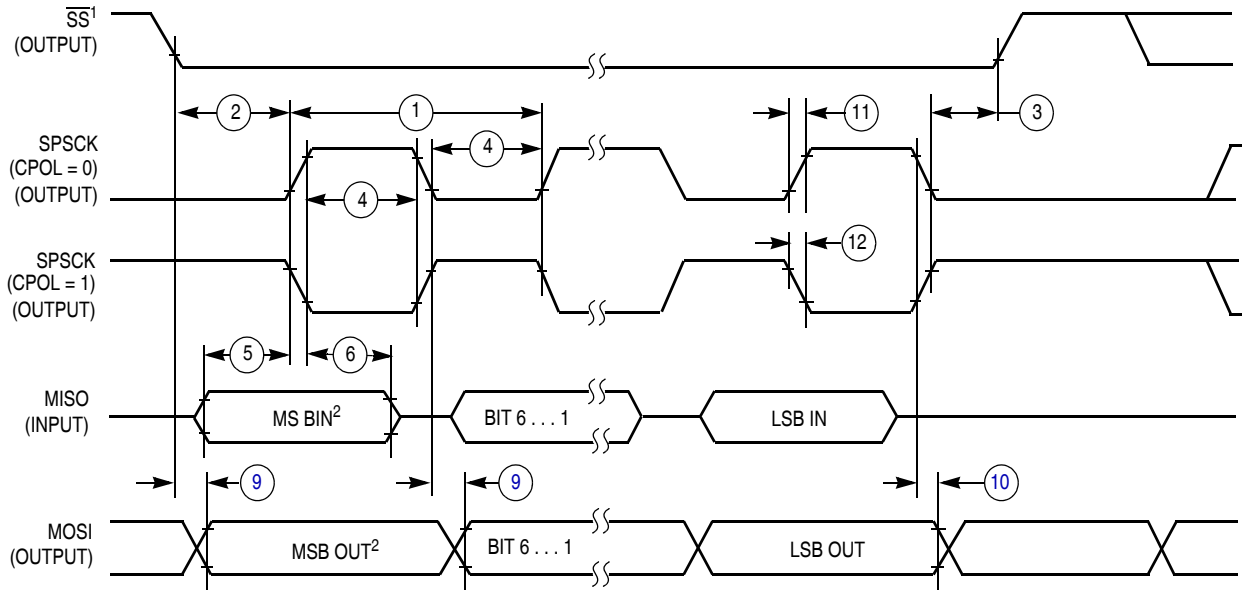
$\overline{SS}^1$
(OUTPUT)

2
1
11
3

SPSCK
(CPOL = 0)
(OUTPUT)

4
4

SPSCK
(CPOL = 1)
(OUTPUT)

12

5
6

MISO
(INPUT)

MS BIN$^2$
BIT 6 . . . 1
LSB IN

9
9
10

MOSI
(OUTPUT)

MSB OUT$^2$
BIT 6 . . . 1
LSB OUT